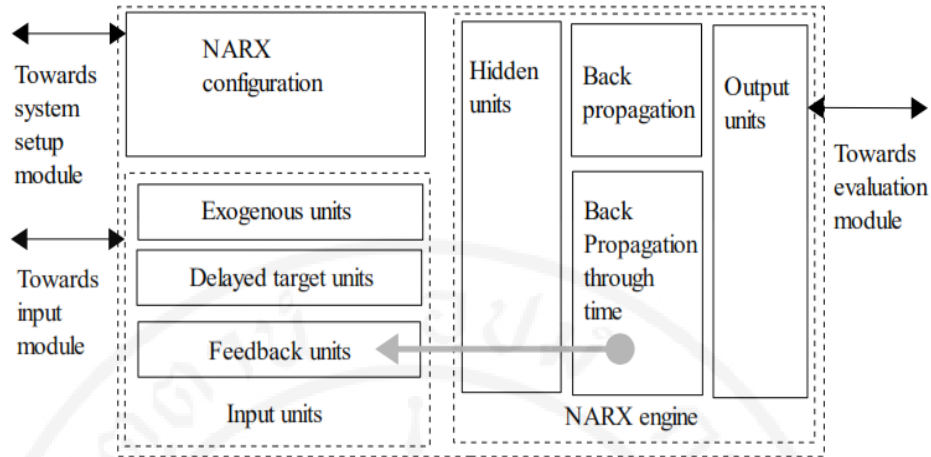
Towards system setup module

NARX configuration

Towards input module

Exogenous units

Delayed target units

Feedback units

Input units

Hidden units

Back propagation

Back Propagation through time

Output units

NARX engine

Towards evaluation module